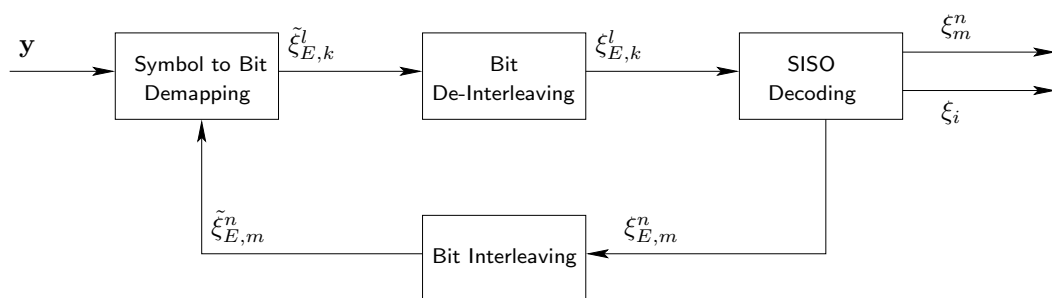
$\mathbf{y}$

Symbol to Bit Demapping

$\tilde{\xi}_{E,k}^{l}$

Bit De-Interleaving

$\xi_{E,k}^{l}$

SISO Decoding

$\xi_{m}^{n}$

$\xi_{i}$

$\tilde{\xi}_{E,m}^{n}$

Bit Interleaving

$\xi_{E,m}^{n}$